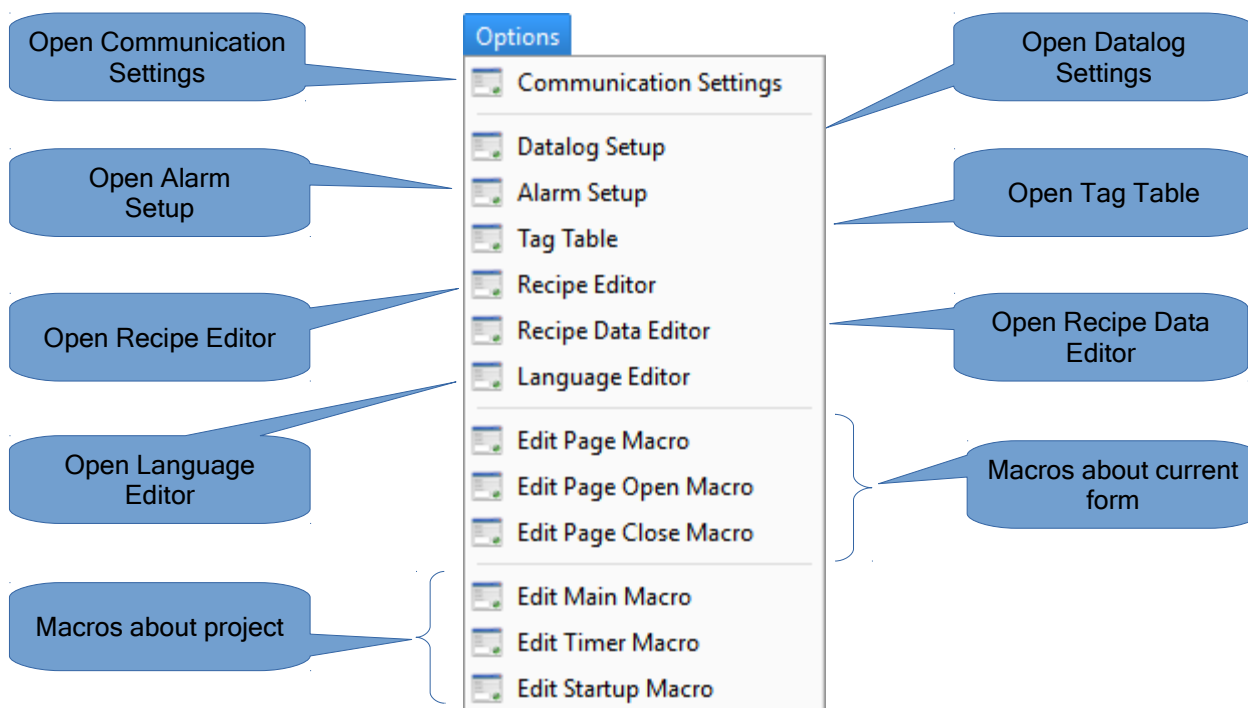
Options

Communication Settings

Datalog Setup

Alarm Setup

Tag Table

Recipe Editor

Recipe Data Editor

Language Editor

Edit Page Macro

Edit Page Open Macro

Edit Page Close Macro

Edit Main Macro

Edit Timer Macro

Edit Startup Macro

Open Communication Settings

Open Alarm Setup

Open Recipe Editor

Open Language Editor

Macros about project

Open Datalog Settings

Open Tag Table

Open Recipe Data Editor

Macros about current form